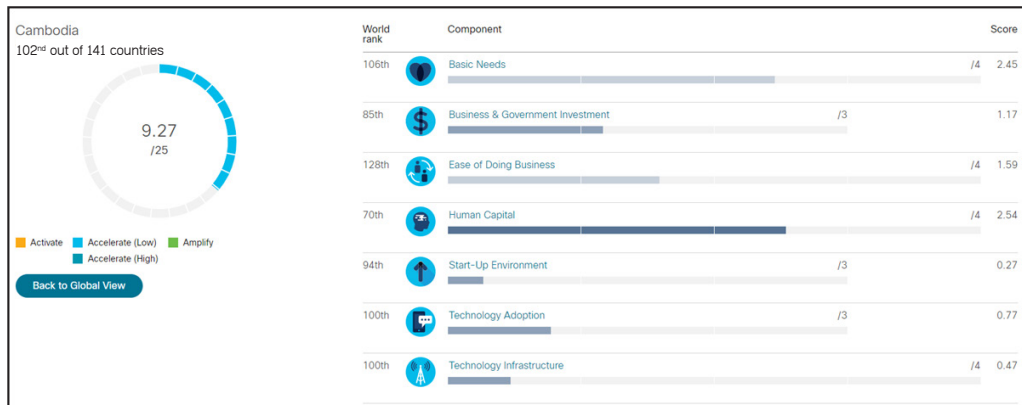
Cambodia
102$^{nd}$ out of 141 countries

9.27
/25

Activate
Accelerate (Low)
Amplify
Accelerate (High)

Back to Global View

| World rank | Component | | Score |
|---|---|---|---|
| 106th | Basic Needs | /4 | 2.45 |
| 85th | Business & Government Investment | /3 | 1.17 |
| 128th | Ease of Doing Business | /4 | 1.59 |
| 70th | Human Capital | /4 | 2.54 |
| 94th | Start-Up Environment | /3 | 0.27 |
| 100th | Technology Adoption | /3 | 0.77 |
| 100th | Technology Infrastructure | /4 | 0.47 |